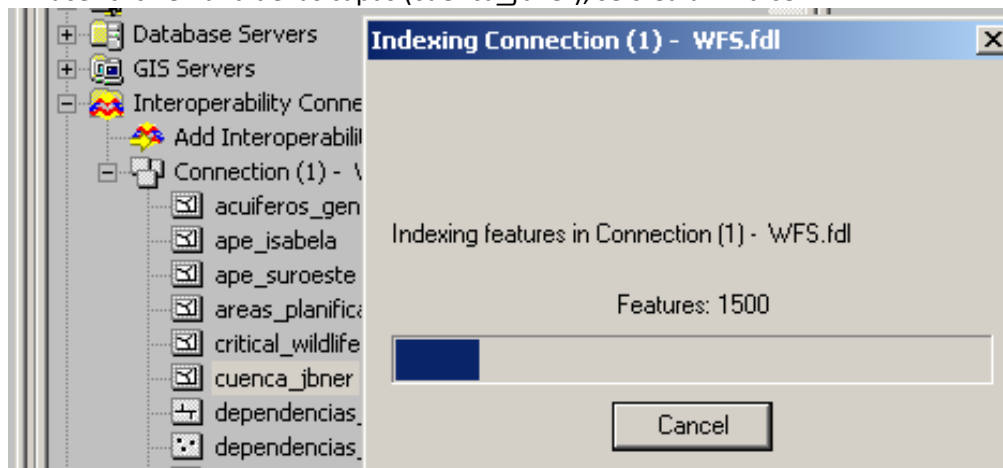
Database Servers
GIS Servers
Interoperability Conne
Add Interoperabili
Connection (1) - V
acuiferos_gen
ape_isabela
ape_suroeste
areas_planifica
critical_wildlife
cuenca_jbner
dependencias_
dependencias_

Indexing Connection (1) - WFS.fdl

Indexing features in Connection (1) - WFS.fdl

Features: 1500

Cancel